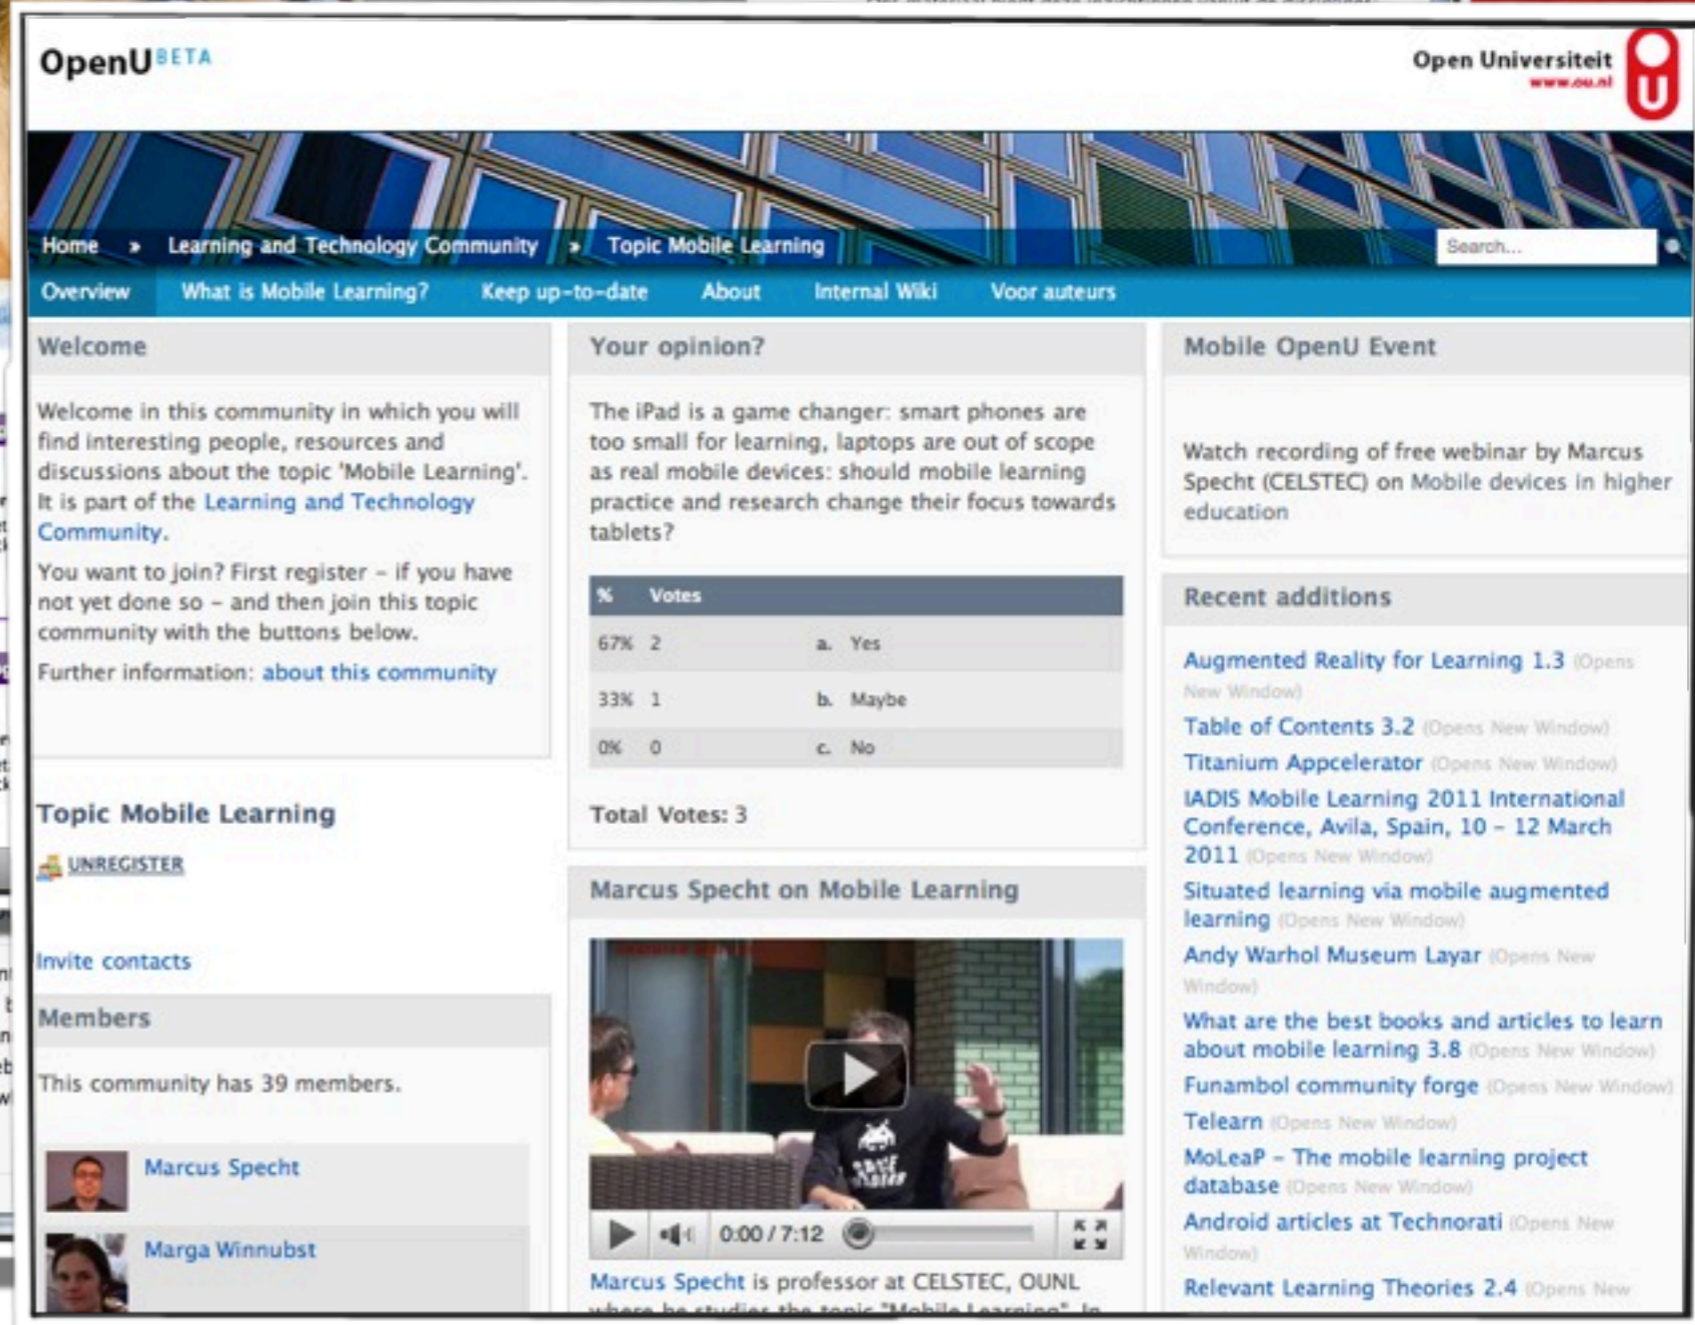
OpenU BETA

Open Universiteit
www.ou.nl

Home » Learning and Technology Community » Topic Mobile Learning

Search...

Overview What is Mobile Learning? Keep up-to-date About Internal Wiki Voor auteurs

Welcome

Welcome in this community in which you will find interesting people, resources and discussions about the topic 'Mobile Learning'. It is part of the Learning and Technology Community.

You want to join? First register – if you have not yet done so – and then join this topic community with the buttons below.

Further information: about this community

Topic Mobile Learning

UNREGISTER

Invite contacts

Members

This community has 39 members.

Marcus Specht

Marga Winnubst

Your opinion?

The iPad is a game changer: smart phones are too small for learning, laptops are out of scope as real mobile devices: should mobile learning practice and research change their focus towards tablets?

| % | Votes | |
|---|---|---|
| 67% | 2 | a. Yes |
| 33% | 1 | b. Maybe |
| 0% | 0 | c. No |

Total Votes: 3

Marcus Specht on Mobile Learning

0:00 / 7:12

Marcus Specht is professor at CELSTEC, OUNL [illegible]

Mobile OpenU Event

Watch recording of free webinar by Marcus Specht (CELSTEC) on Mobile devices in higher education

Recent additions

Augmented Reality for Learning 1.3 (Opens New Window)
Table of Contents 3.2 (Opens New Window)
Titanium Appcelerator (Opens New Window)
IADIS Mobile Learning 2011 International Conference, Avila, Spain, 10 – 12 March 2011 (Opens New Window)
Situated learning via mobile augmented learning (Opens New Window)
Andy Warhol Museum Layar (Opens New Window)
What are the best books and articles to learn about mobile learning 3.8 (Opens New Window)
Funambol community forge (Opens New Window)
Telearn (Opens New Window)
MoLeaP – The mobile learning project database (Opens New Window)
Android articles at Technorati (Opens New Window)
Relevant Learning Theories 2.4 (Opens New